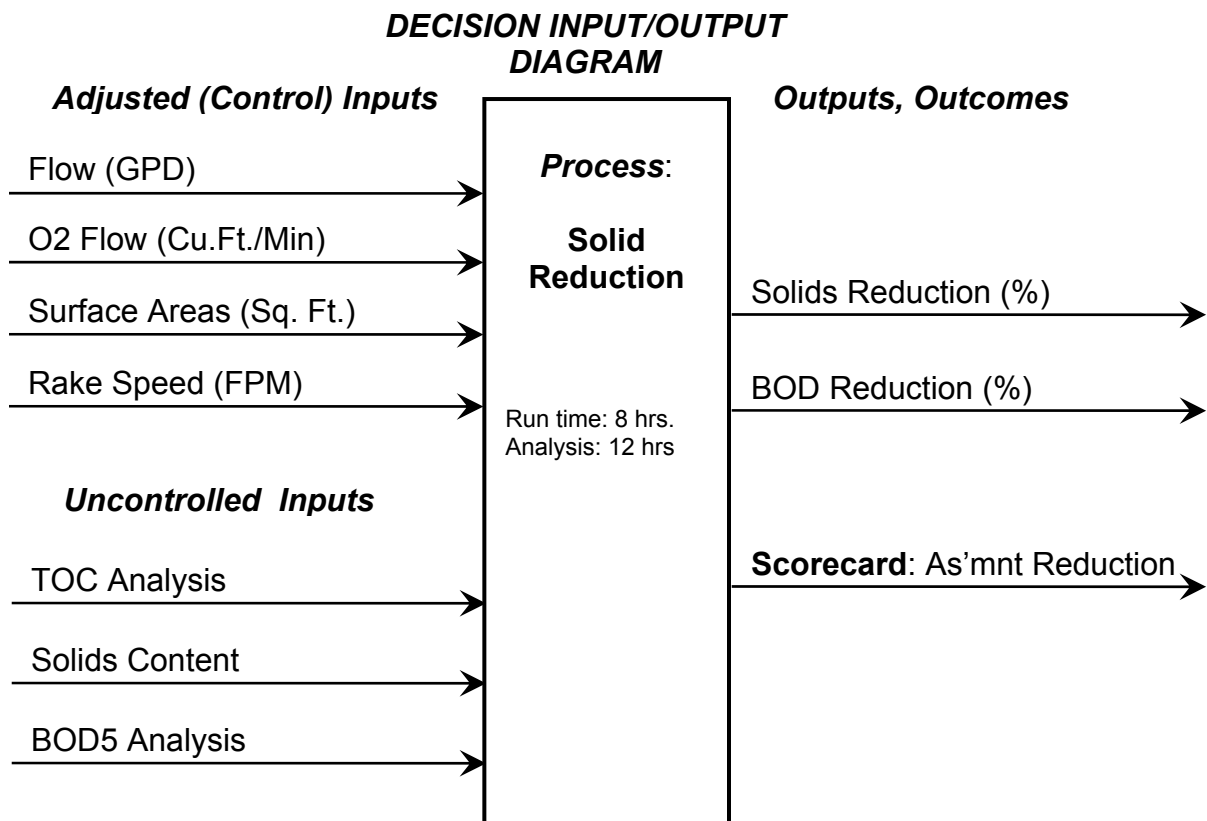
DECISION INPUT/OUTPUT DIAGRAM

Adjusted (Control) Inputs

Flow (GPD)

O2 Flow (Cu.Ft./Min)

Surface Areas (Sq. Ft.)

Rake Speed (FPM)

Uncontrolled Inputs

TOC Analysis

Solids Content

BOD5 Analysis

Process:

Solid Reduction

Run time: 8 hrs.
Analysis: 12 hrs

Outputs, Outcomes

Solids Reduction (%)

BOD Reduction (%)

Scorecard: As'mnt Reduction